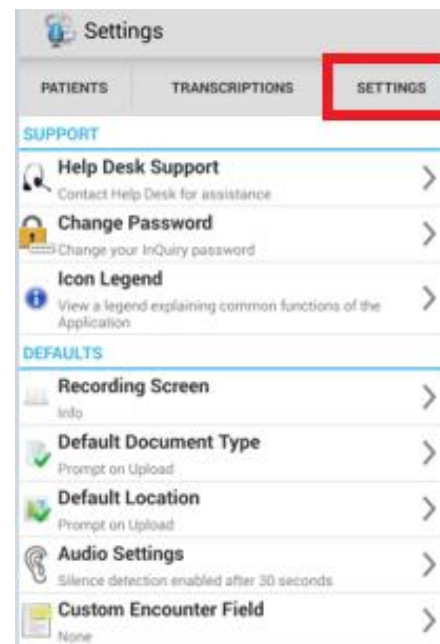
Settings

PATIENTS | TRANSCRIPTIONS | SETTINGS

SUPPORT

Help Desk Support
Contact Help Desk for assistance

Change Password
Change your InQuiry password

Icon Legend
View a legend explaining common functions of the Application

DEFAULTS

Recording Screen
Info

Default Document Type
Prompt on Upload

Default Location
Prompt on Upload

Audio Settings
Silence detection enabled after 30 seconds

Custom Encounter Field
None